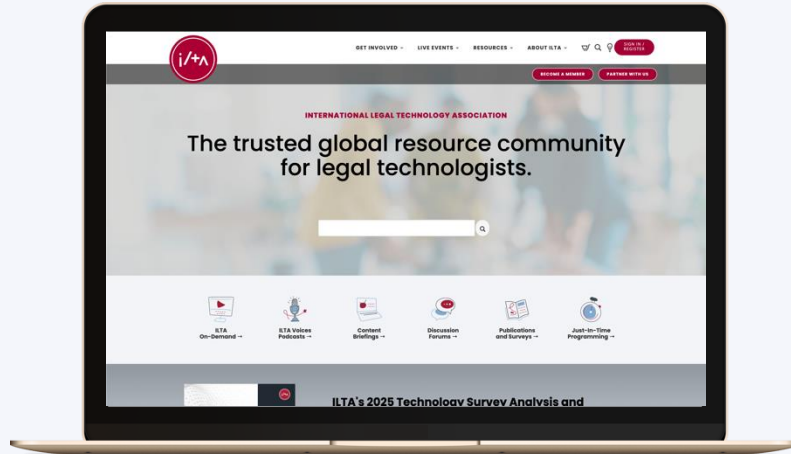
i/+a

GET INVOLVED ⌄ LIVE EVENTS ⌄ RESOURCES ⌄ ABOUT ILTA ⌄

SIGN IN / REGISTER

BECOME A MEMBER PARTNER WITH US

INTERNATIONAL LEGAL TECHNOLOGY ASSOCIATION

The trusted global resource community for legal technologists.

ILTA On-Demand →

ILTA Voices Podcasts →

Content Briefings →

Discussion Forums →

Publications and Surveys →

Just-In-Time Programming →

ILTA's 2025 Technology Survey Analysis and